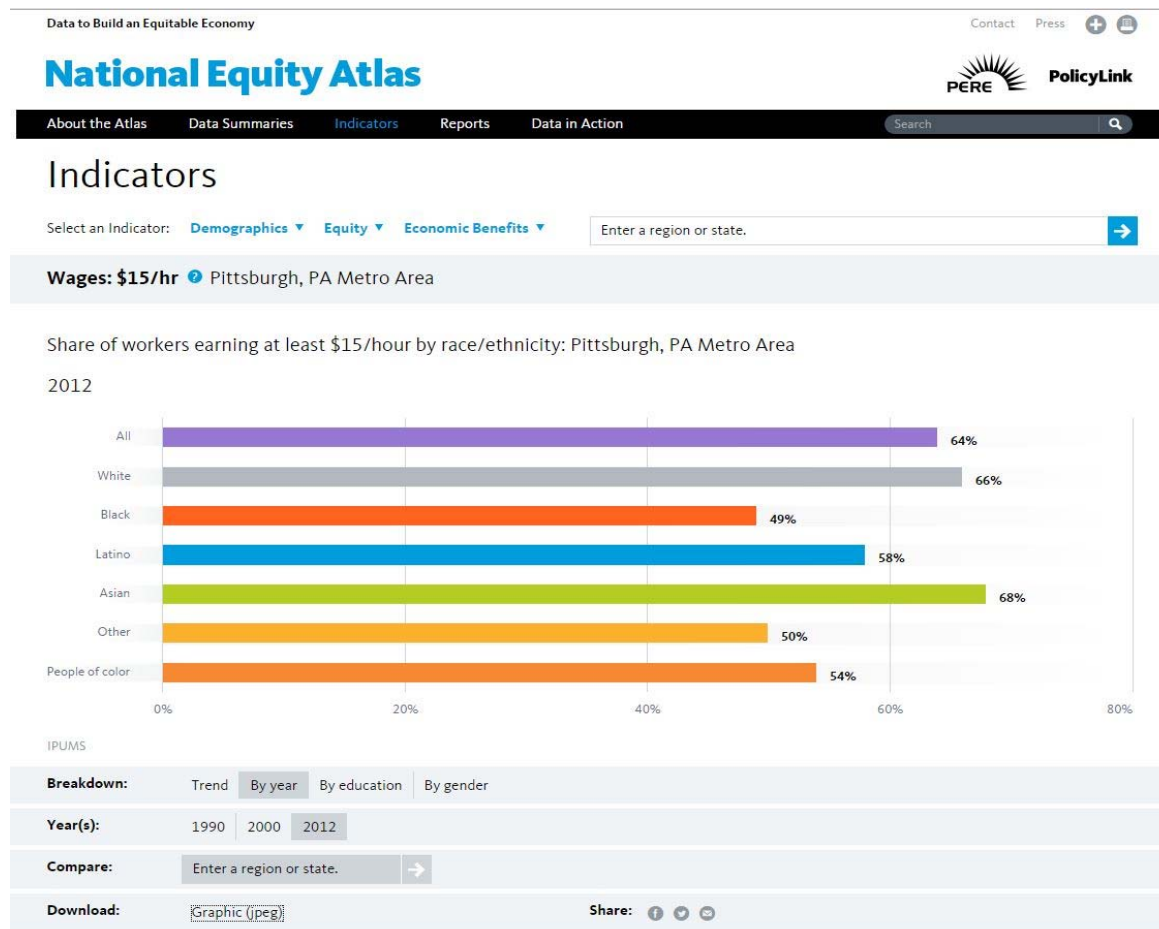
Data to Build an Equitable Economy

Contact Press

National Equity Atlas

PERE PolicyLink

About the Atlas Data Summaries Indicators Reports Data in Action Search

Indicators

Select an Indicator: Demographics ▼ Equity ▼ Economic Benefits ▼ Enter a region or state.

Wages: $15/hr Pittsburgh, PA Metro Area

Share of workers earning at least $15/hour by race/ethnicity: Pittsburgh, PA Metro Area

2012

All 64%
White 66%
Black 49%
Latino 58%
Asian 68%
Other 50%
People of color 54%

0% 20% 40% 60% 80%

IPUMS

Breakdown: Trend By year By education By gender

Year(s): 1990 2000 2012

Compare: Enter a region or state.

Download: Graphic (jpeg) Share: